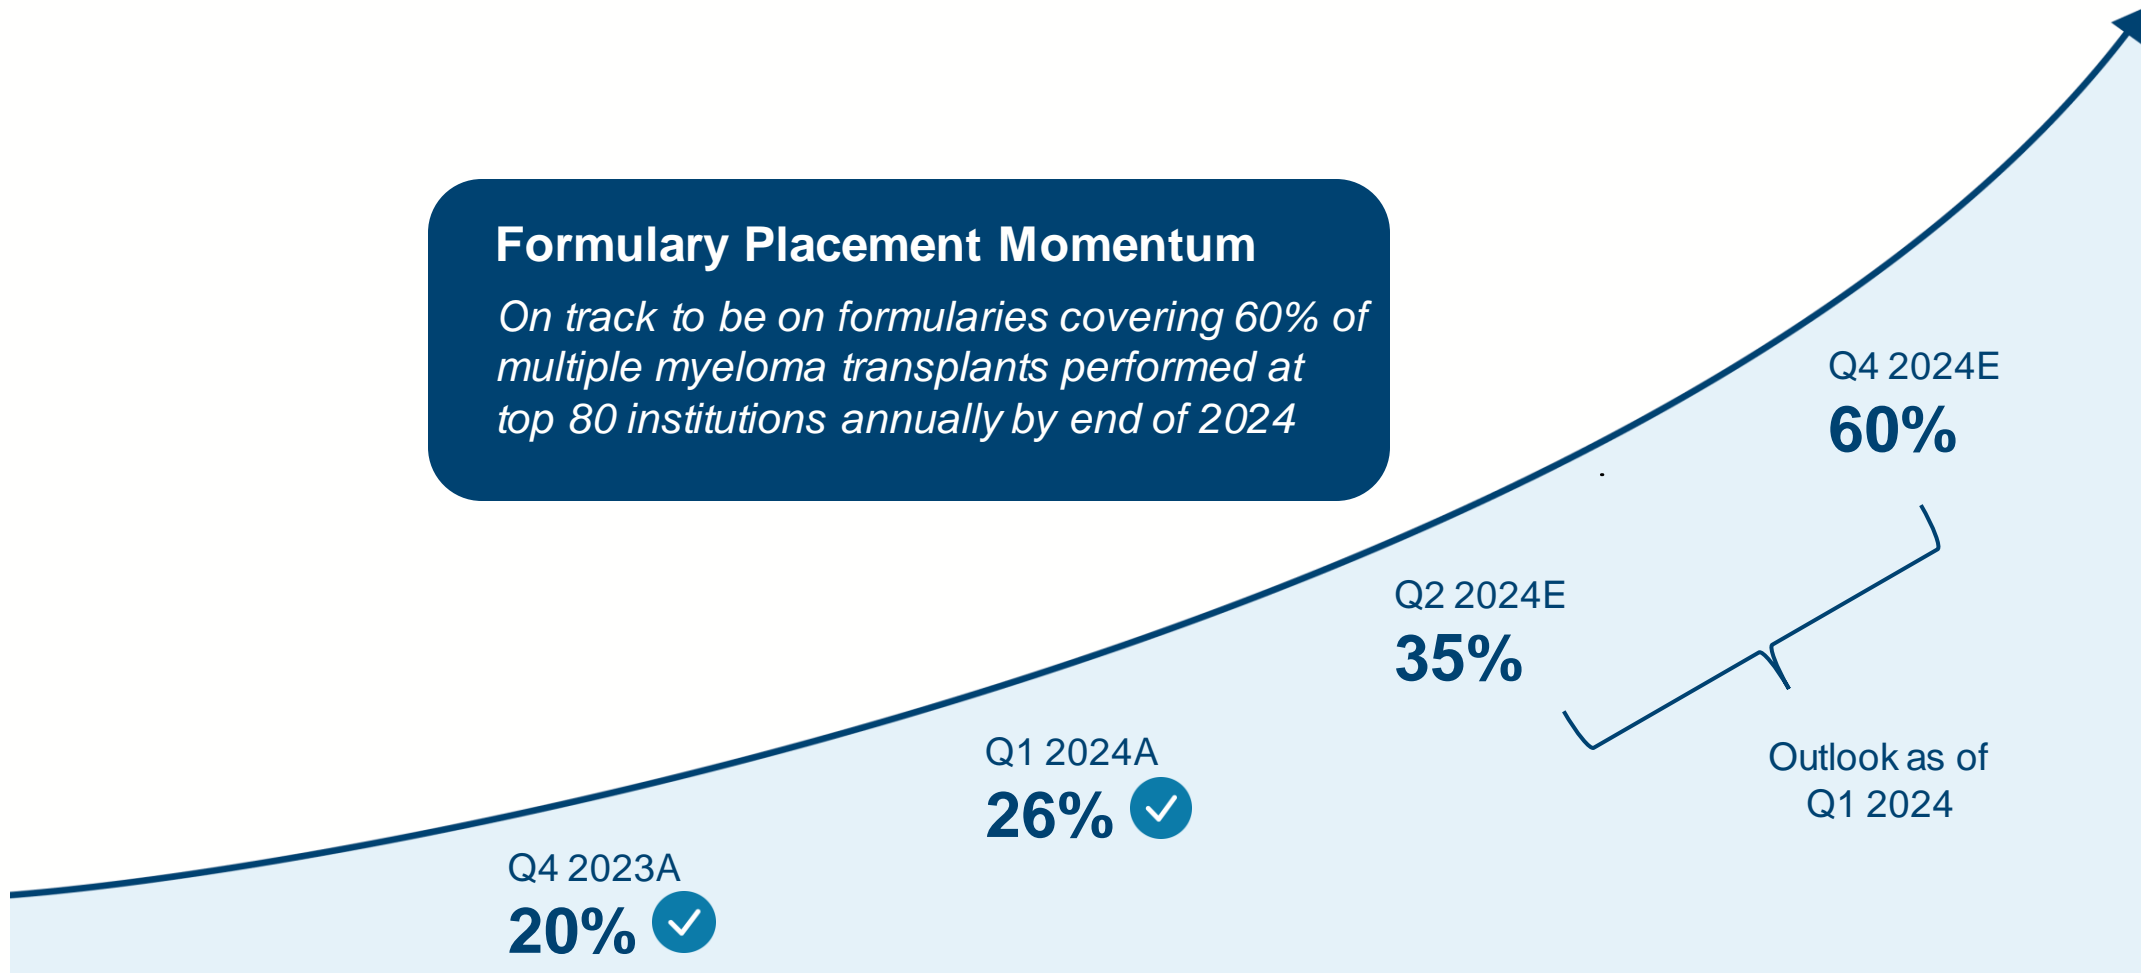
Formulary Placement Momentum

On track to be on formularies covering 60% of multiple myeloma transplants performed at top 80 institutions annually by end of 2024

Q4 2023A
20%

Q1 2024A
26%

Q2 2024E
35%

Q4 2024E
60%

Outlook as of Q1 2024